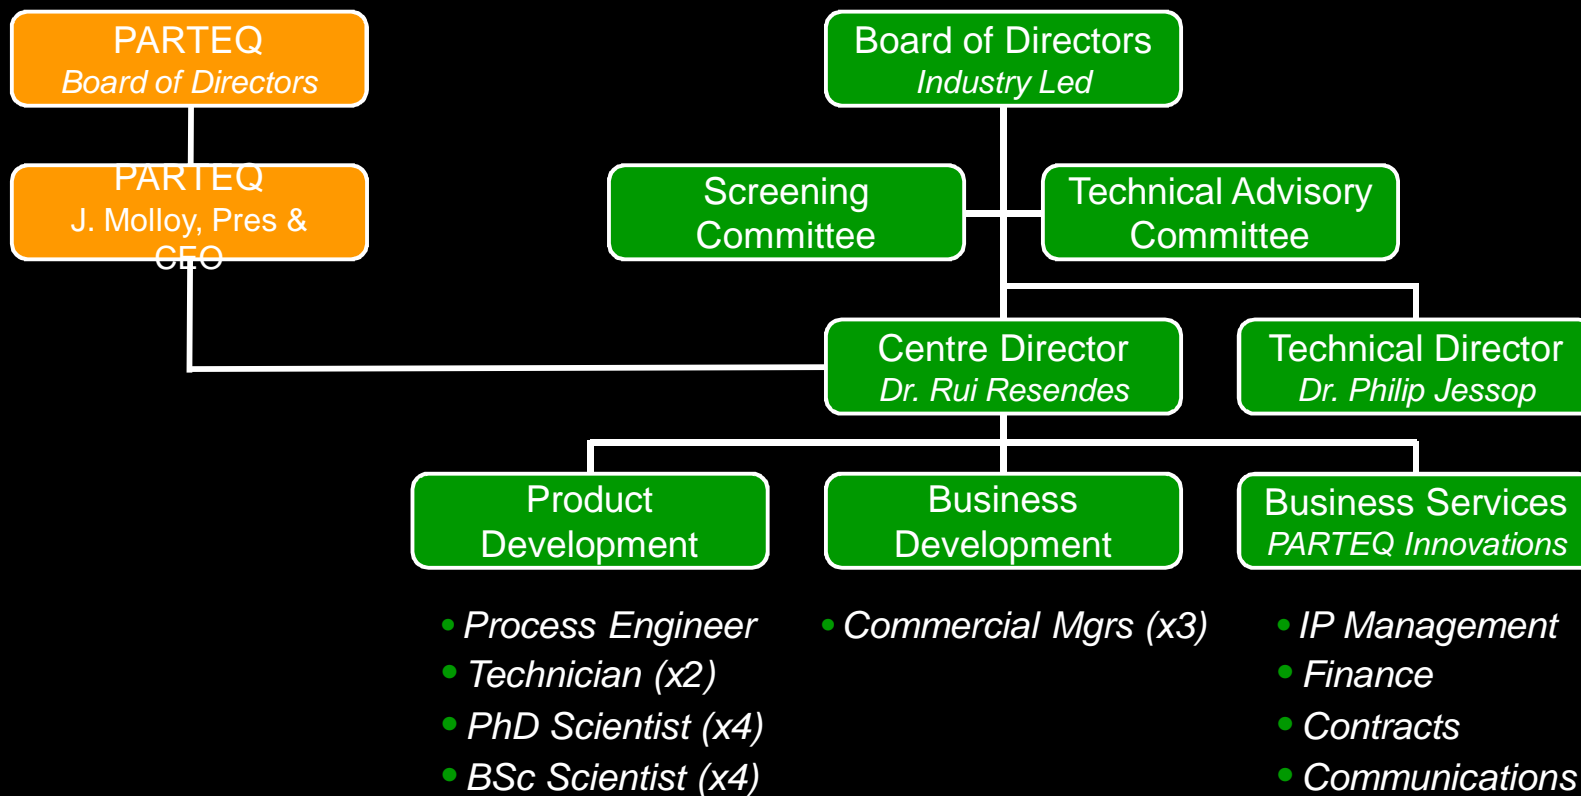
PARTEQ
Board of Directors

PARTEQ
J. Molloy, Pres & CEO

Board of Directors
Industry Led

Screening Committee

Technical Advisory Committee

Centre Director
Dr. Rui Resendes

Technical Director
Dr. Philip Jessop

Product Development

Business Development

Business Services
PARTEQ Innovations

• Process Engineer
• Technician (x2)
• PhD Scientist (x4)
• BSc Scientist (x4)

• Commercial Mgrs (x3)

• IP Management
• Finance
• Contracts
• Communications